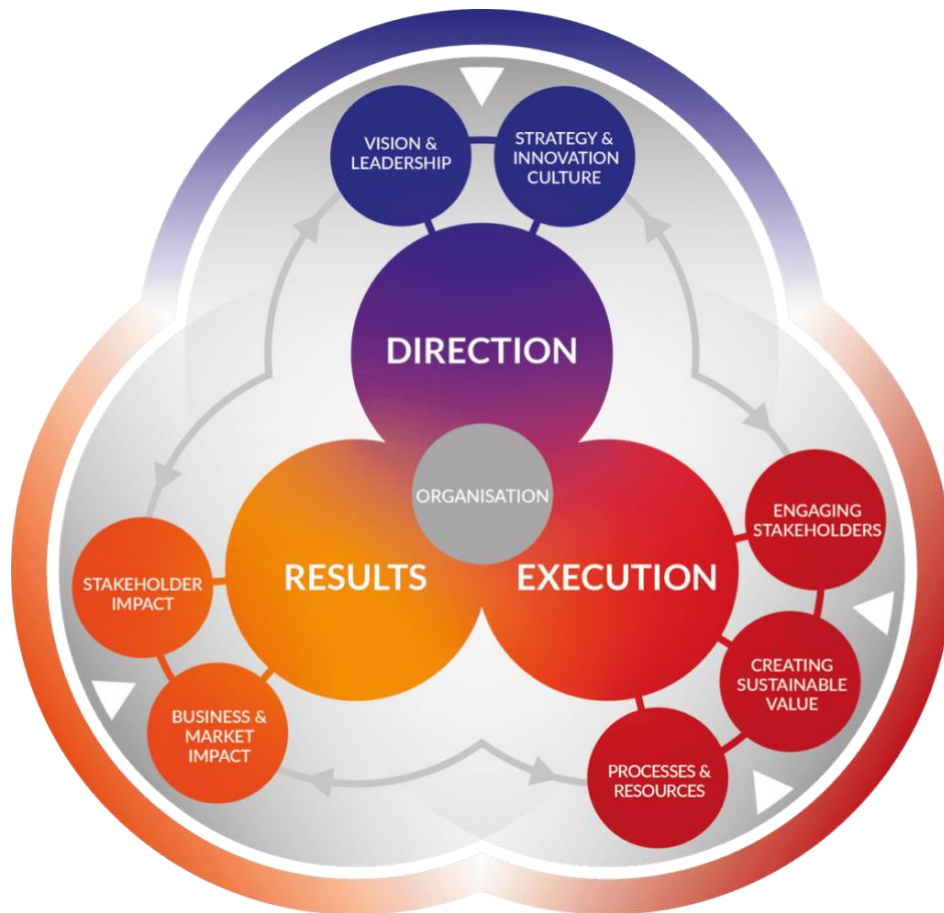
VISION & LEADERSHIP

STRATEGY & INNOVATION CULTURE

DIRECTION

ORGANISATION

RESULTS

EXECUTION

ENGAGING STAKEHOLDERS

CREATING SUSTAINABLE VALUE

PROCESSES & RESOURCES

STAKEHOLDER IMPACT

BUSINESS & MARKET IMPACT